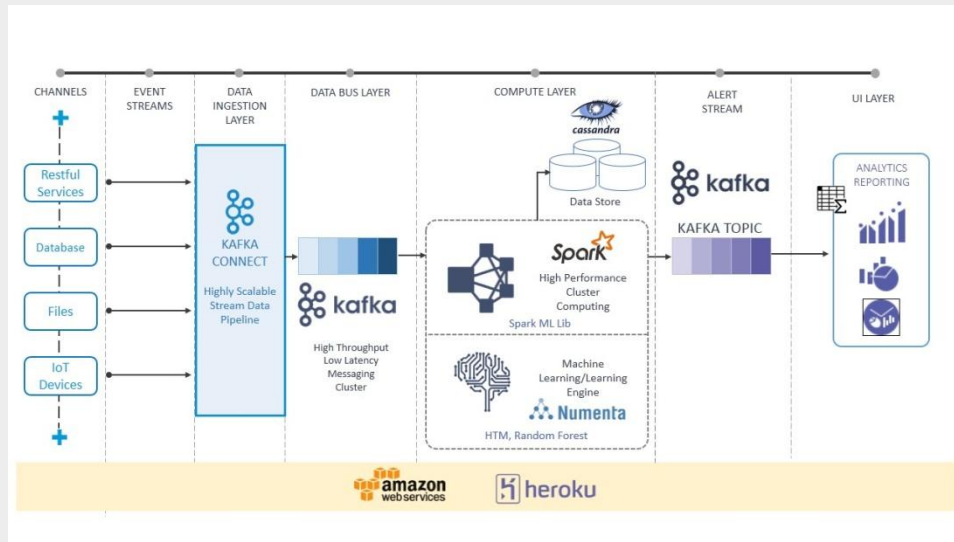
CHANNELS

EVENT STREAMS

DATA INGESTION LAYER

DATA BUS LAYER

COMPUTE LAYER

ALERT STREAM

UI LAYER

Restful Services

Database

Files

IoT Devices

KAFKA CONNECT

Highly Scalable Stream Data Pipeline

kafka

High Throughput Low Latency Messaging Cluster

cassandra

Data Store

Spark

High Performance Cluster Computing

Spark ML Lib

Machine Learning/Learning Engine

Numenta

HTM, Random Forest

kafka

KAFKA TOPIC

ANALYTICS REPORTING

amazon web services

heroku